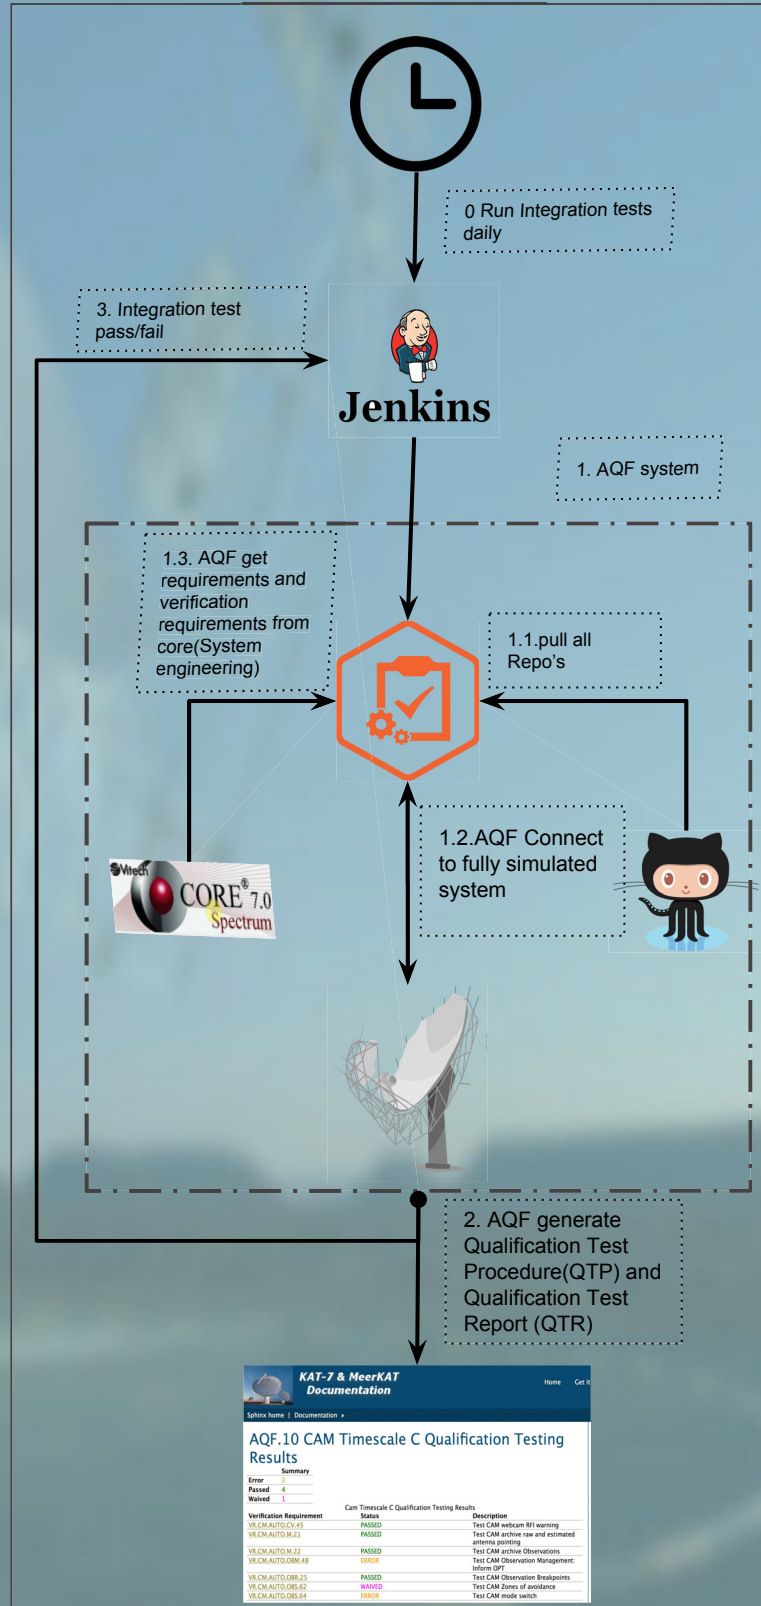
0 Run Integration tests daily

3. Integration test pass/fail

Jenkins

1. AQF system

1.3. AQF get requirements and verification requirements from core(System engineering)

1.1.pull all Repo's

1.2.AQF Connect to fully simulated system

Vitech CORE® 7.0 Spectrum

2. AQF generate Qualification Test Procedure(QTP) and Qualification Test Report (QTR)

KAT-7 & MeerKAT Documentation

Home Get it

Sphinx home | Documentation »

AQF.10 CAM Timescale C Qualification Testing Results

| | Summary |
|---|---|
| Error | 2 |
| Passed | 4 |
| Waived | 1 |

Cam Timescale C Qualification Testing Results

| Verification Requirement | Status | Description |
|---|---|---|
| VR.CM.AUTO.CV.45 | PASSED | Test CAM webcam RFI warning |
| VR.CM.AUTO.M.21 | PASSED | Test CAM archive raw and estimated antenna pointing |
| VR.CM.AUTO.M.22 | PASSED | Test CAM archive Observations |
| VR.CM.AUTO.OBM.48 | ERROR | Test CAM Observation Management: Inform OPT |
| VR.CM.AUTO.OBR.25 | PASSED | Test CAM Observation Breakpoints |
| VR.CM.AUTO.OBS.62 | WAIVED | Test CAM Zones of avoidance |
| VR.CM.AUTO.OBS.64 | ERROR | Test CAM mode switch |